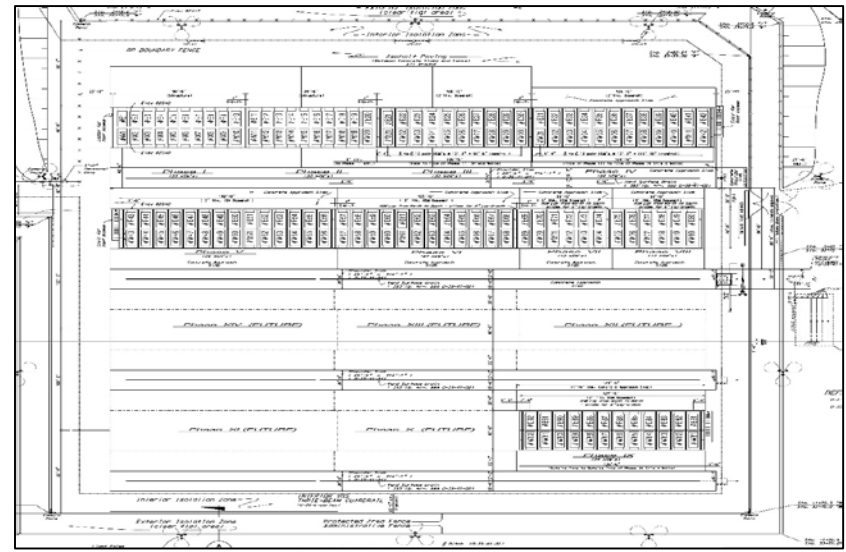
Interior Isolation Zone
BP BOUNDARY FENCE
Asphalt Paving
Phase I
Phase II
Phase III
Phase IV
Phase V
Phase VI
Phase VII
Phase VIII
Concrete Approach Slab
Phase XIV (FUTURE)
Phase XIII (FUTURE)
Phase XII (FUTURE)
Phase XI (FUTURE)
Phase X (FUTURE)
Phase IX
Hard Surface Grids
Interior Isolation Zone
Exterior Isolation Zone (clear zone area)
Protected Area Fence Administrative Fence
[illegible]